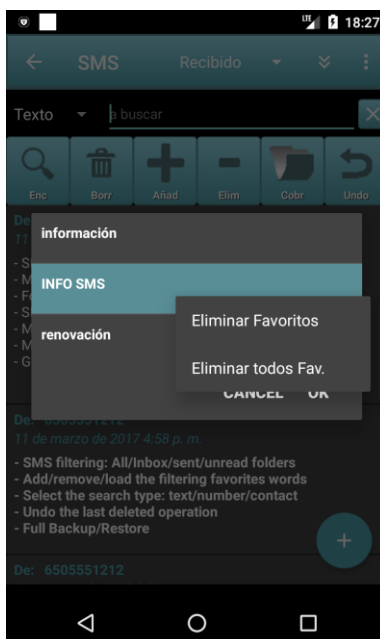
LTE 18:27

SMS Recibido

Texto a buscar

Enc Borr Añad Elim Cobr Undo

información

INFO SMS

renovación

Eliminar Favoritos

Eliminar todos Fav.

CANCEL OK

De: 6505551212
11 de marzo de 2017 4:58 p. m.

- SMS filtering: All/Inbox/sent/unread folders
- Add/remove/load the filtering favorites words
- Select the search type: text/number/contact
- Undo the last deleted operation
- Full Backup/Restore

De: 6505551212